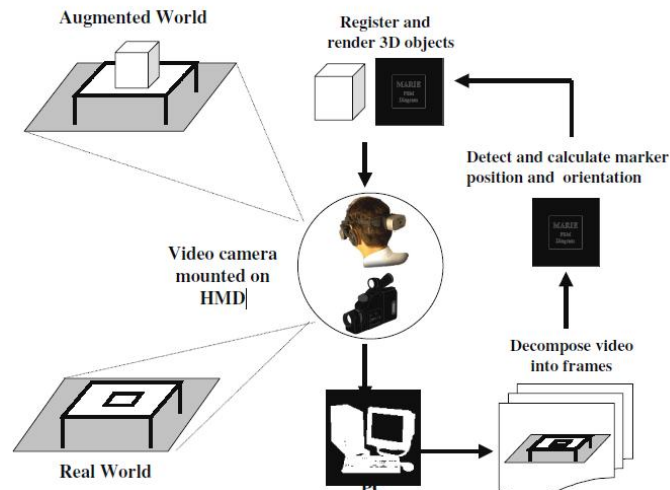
Augmented World

Register and render 3D objects

MARIE PIM Diagram

Detect and calculate marker position and orientation

MARIE PIM Diagram

Video camera mounted on HMD

Decompose video into frames

Real World